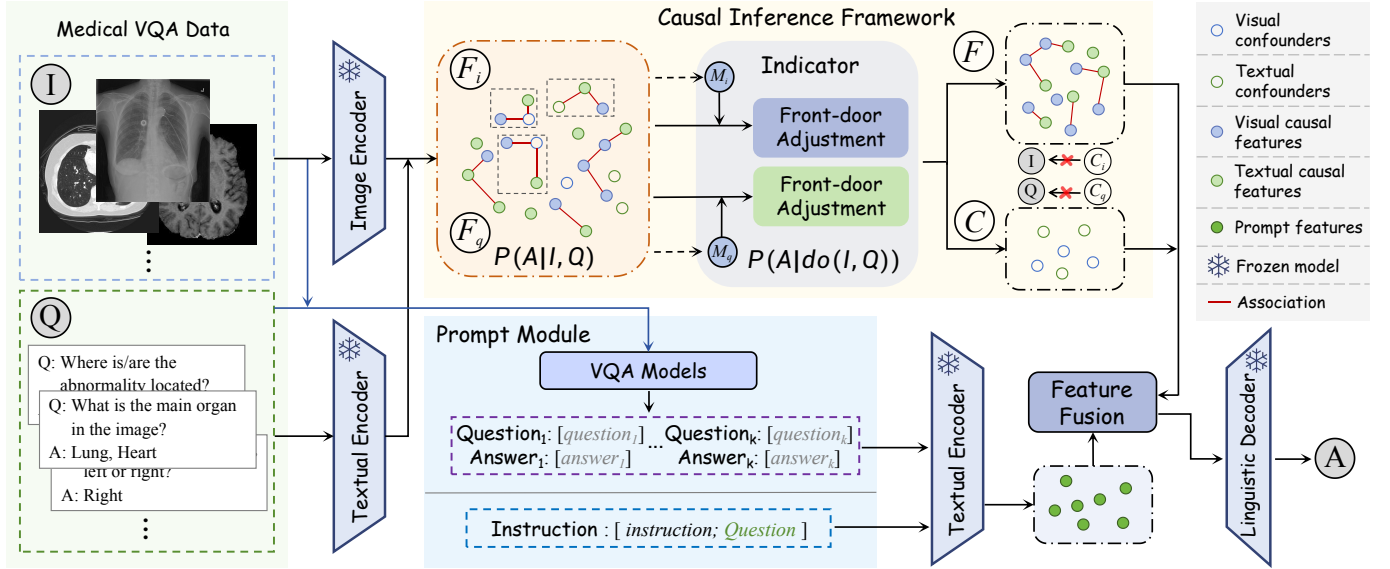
Medical VQA Data

I

⋮

Q

Q: Where is/are the abnormality located?

Q: What is the main organ in the image?

A: Lung, Heart

left or right?

A: Right

⋮

Image Encoder

Textual Encoder

Causal Inference Framework

$F_i$

$F_q$

$P(A|I, Q)$

$M_i$

$M_q$

Indicator

Front-door Adjustment

Front-door Adjustment

$P(A|do(I, Q))$

$F$

I ✕ $C_i$

Q ✕ $C_q$

$C$

Visual confounders

Textual confounders

Visual causal features

Textual causal features

Prompt features

Frozen model

Association

Prompt Module

VQA Models

Question$_1$: [$question_1$] ... Question$_k$: [$question_k$]
Answer$_1$: [$answer_1$] Answer$_k$: [$answer_k$]

Instruction : [ instruction; Question ]

Textual Encoder

Feature Fusion

Linguistic Decoder

A